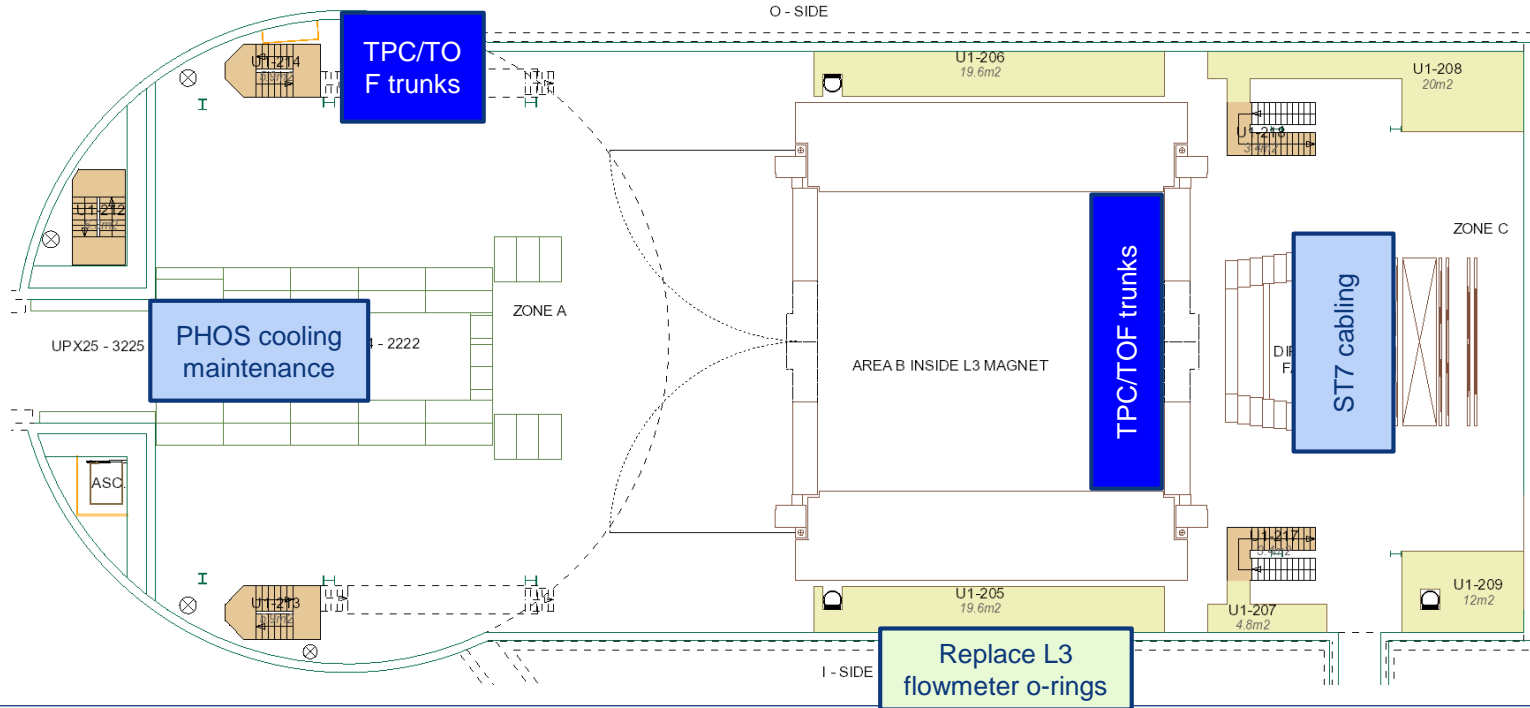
O - SIDE

TPC/TOF trunks

U1-214

U1-206
19.6m2

U1-208
20m2

U1-218

U1-212

ZONE C

ST7 cabling

ZONE A

PHOS cooling maintenance

UPX25 - 3225

4 - 2222

AREA B INSIDE L3 MAGNET

TPC/TOF trunks

DI
FA

ASC.

U1-217

U1-213

U1-205
19.6m2

U1-207
4.8m2

U1-209
12m2

I - SIDE

Replace L3 flowmeter o-rings